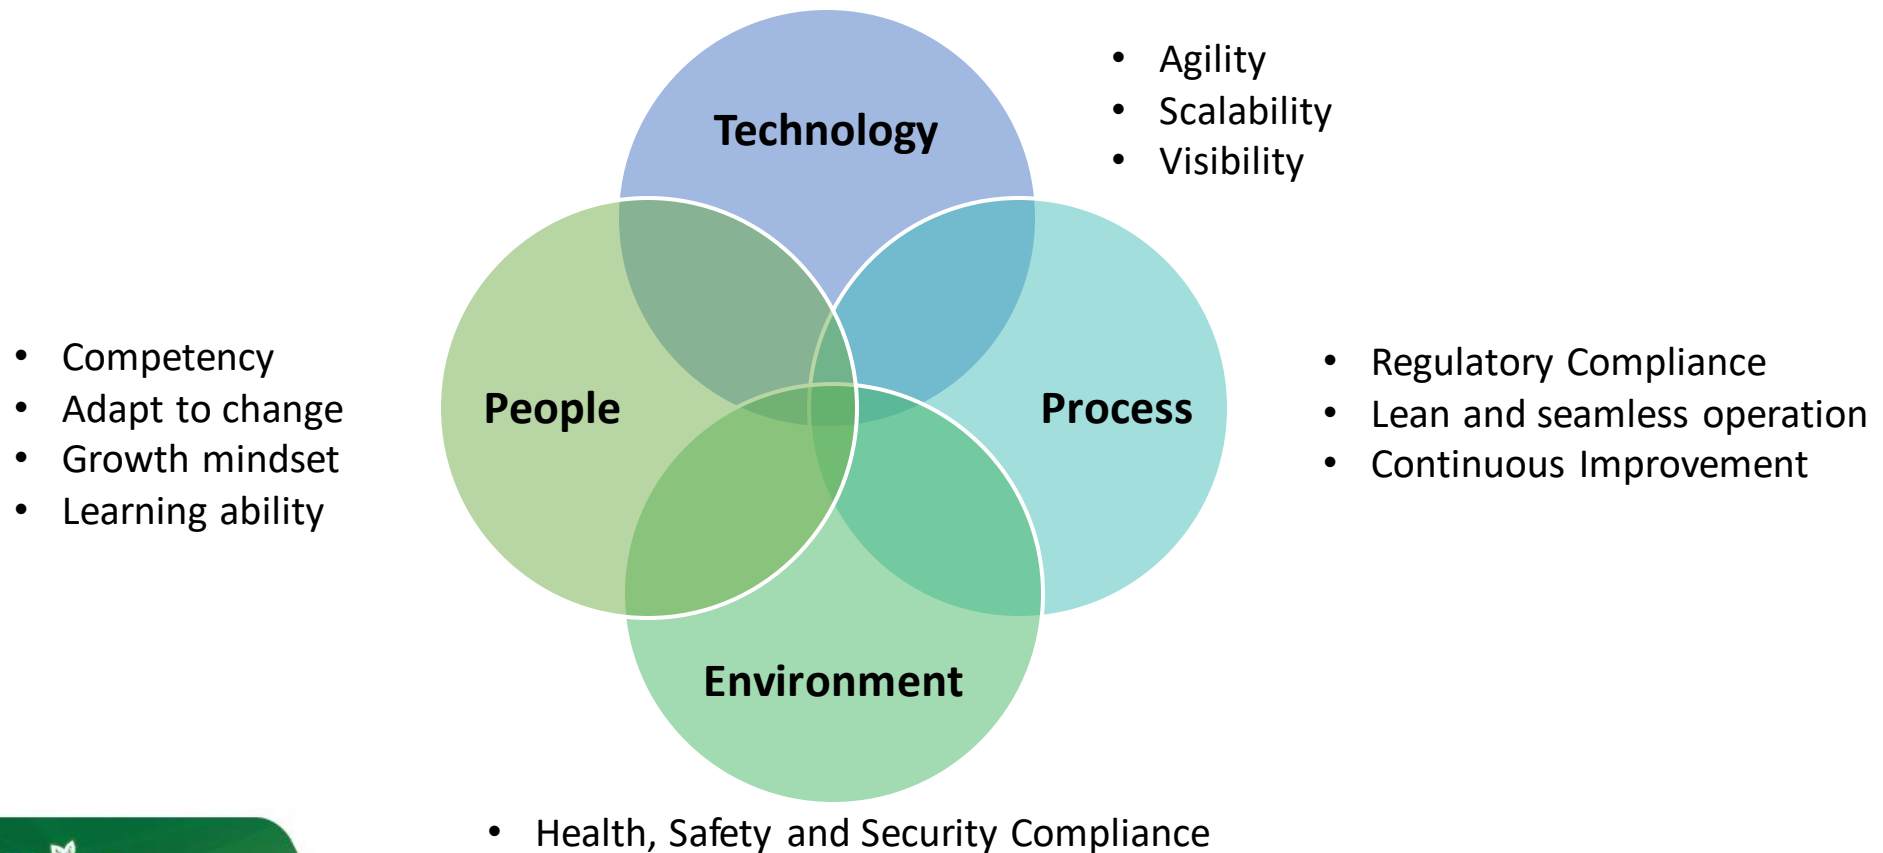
Technology

- Agility
- Scalability
- Visibility

- Competency
- Adapt to change
- Growth mindset
- Learning ability

People

Process

- Regulatory Compliance
- Lean and seamless operation
- Continuous Improvement

Environment

- Health, Safety and Security Compliance